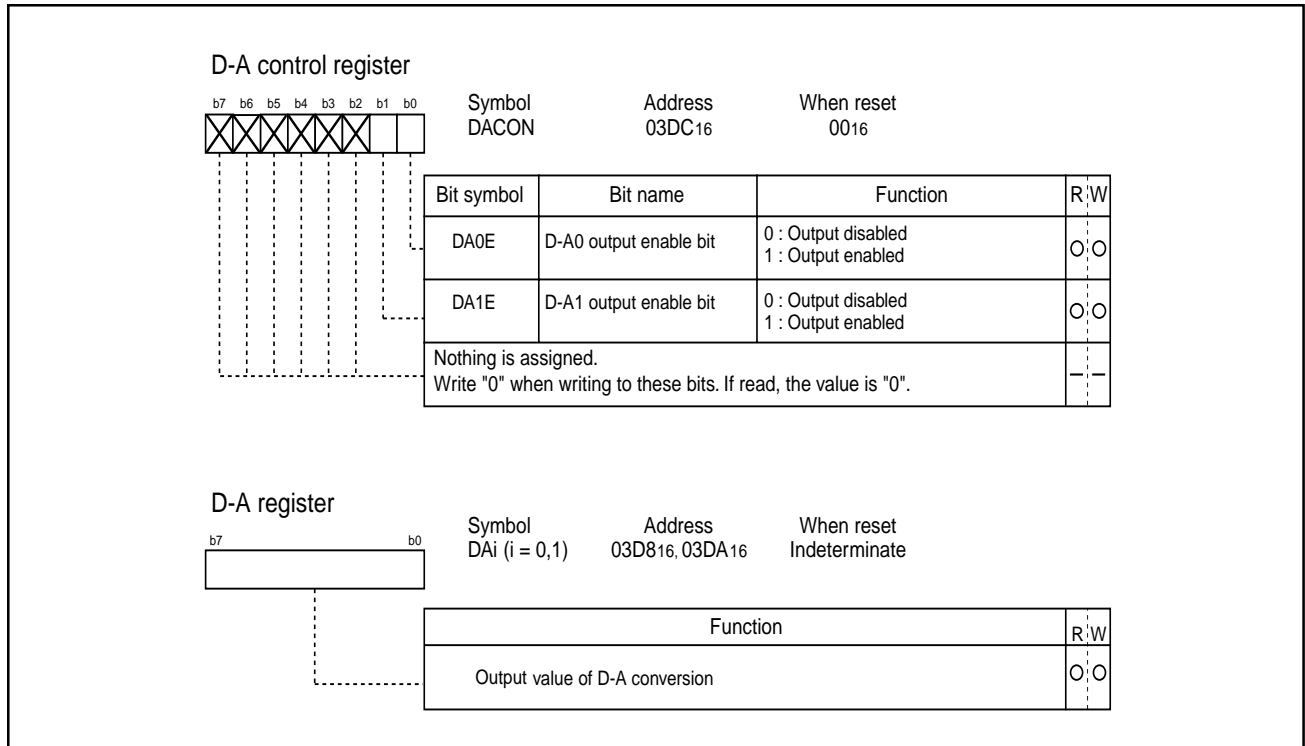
D-A control register

b7 b6 b5 b4 b3 b2 b1 b0

Symbol
DACON

Address
$03DC_{16}$

When reset
$00_{16}$

| Bit symbol | Bit name | Function | R | W |
|---|---|---|---|---|
| DA0E | D-A0 output enable bit | 0 : Output disabled<br>1 : Output enabled | O | O |
| DA1E | D-A1 output enable bit | 0 : Output disabled<br>1 : Output enabled | O | O |
| Nothing is assigned.<br>Write "0" when writing to these bits. If read, the value is "0". | | | – | – |

D-A register

b7 b0

Symbol
DAi (i = 0,1)

Address
$03D8_{16}$, $03DA_{16}$

When reset
Indeterminate

| Function | R | W |
|---|---|---|
| Output value of D-A conversion | O | O |